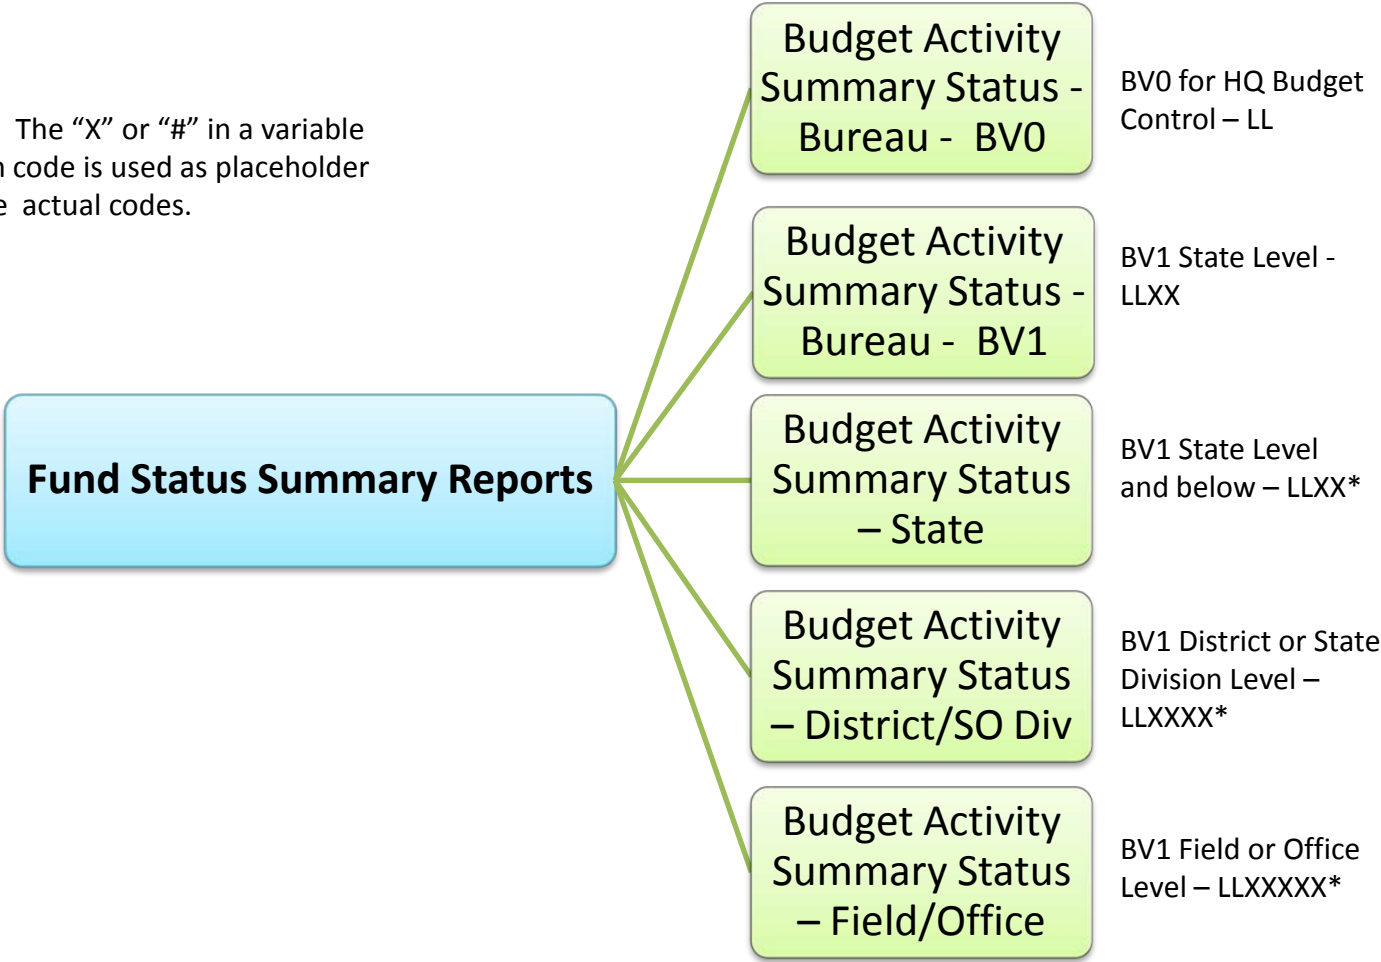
The "X" or "#" in a variable
n code is used as placeholder
e actual codes.

Fund Status Summary Reports

Budget Activity Summary Status - Bureau - BV0

BV0 for HQ Budget Control – LL

Budget Activity Summary Status - Bureau - BV1

BV1 State Level - LLXX

Budget Activity Summary Status – State

BV1 State Level and below – LLXX*

Budget Activity Summary Status – District/SO Div

BV1 District or State Division Level – LLXXXX*

Budget Activity Summary Status – Field/Office

BV1 Field or Office Level – LLXXXXX*